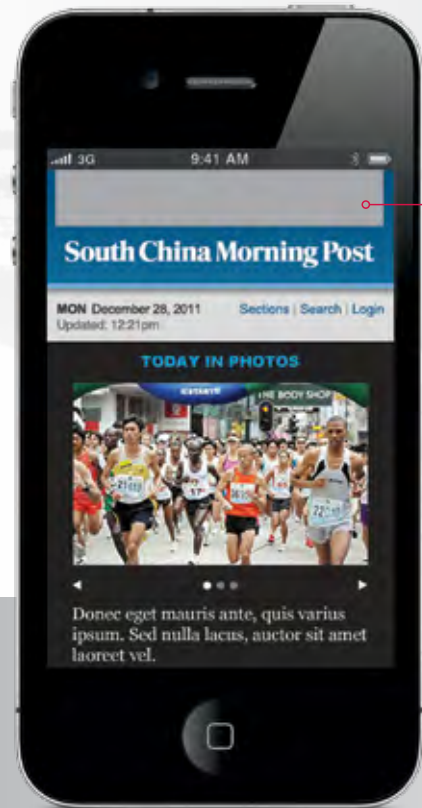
3G 9:41 AM

South China Morning Post

MON December 28, 2011
Updated: 12:21pm

Sections | Search | Login

TODAY IN PHOTOS

THE BODY SHOP

Donec eget mauris ante, quis varius ipsum. Sed nulla lacus, auctor sit amet laoreet vel.